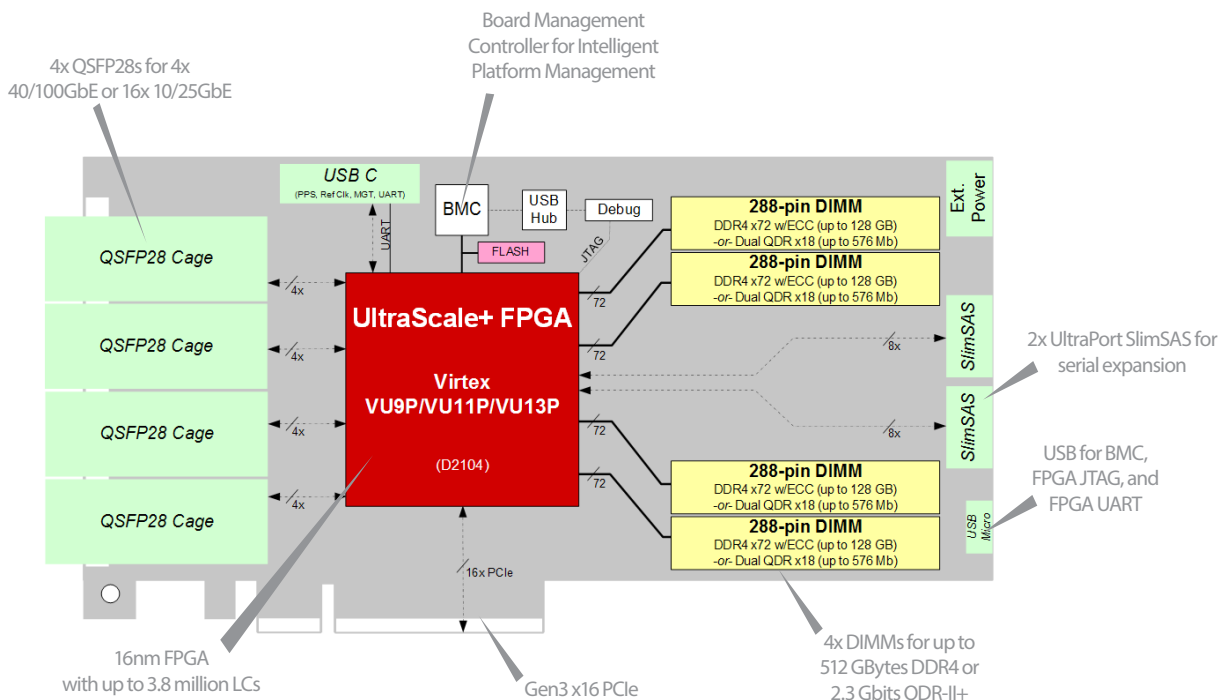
Board Management Controller for Intelligent Platform Management

4x QSFP28s for 4x 40/100GbE or 16x 10/25GbE

USB C
(PPS, Ref Clk, MGT, UART)

BMC

USB Hub

Debug

Ext. Power

UART

FLASH

JTAG

288-pin DIMM
DDR4 x72 w/ECC (up to 128 GB)
-or- Dual QDR x18 (up to 576 Mb)

288-pin DIMM
DDR4 x72 w/ECC (up to 128 GB)
-or- Dual QDR x18 (up to 576 Mb)

QSFP28 Cage

4x

QSFP28 Cage

4x

QSFP28 Cage

4x

QSFP28 Cage

4x

UltraScale+ FPGA

Virtex
VU9P/VU11P/VU13P

(D2104)

72

72

72

72

8x

SlimSAS

8x

SlimSAS

2x UltraPort SlimSAS for serial expansion

USB for BMC, FPGA JTAG, and FPGA UART

USB Micro

288-pin DIMM
DDR4 x72 w/ECC (up to 128 GB)
-or- Dual QDR x18 (up to 576 Mb)

288-pin DIMM
DDR4 x72 w/ECC (up to 128 GB)
-or- Dual QDR x18 (up to 576 Mb)

16x PCIe

16nm FPGA with up to 3.8 million LCs

Gen3 x16 PCIe

4x DIMMs for up to 512 GBytes DDR4 or 2.3 Gbits QDR-II+